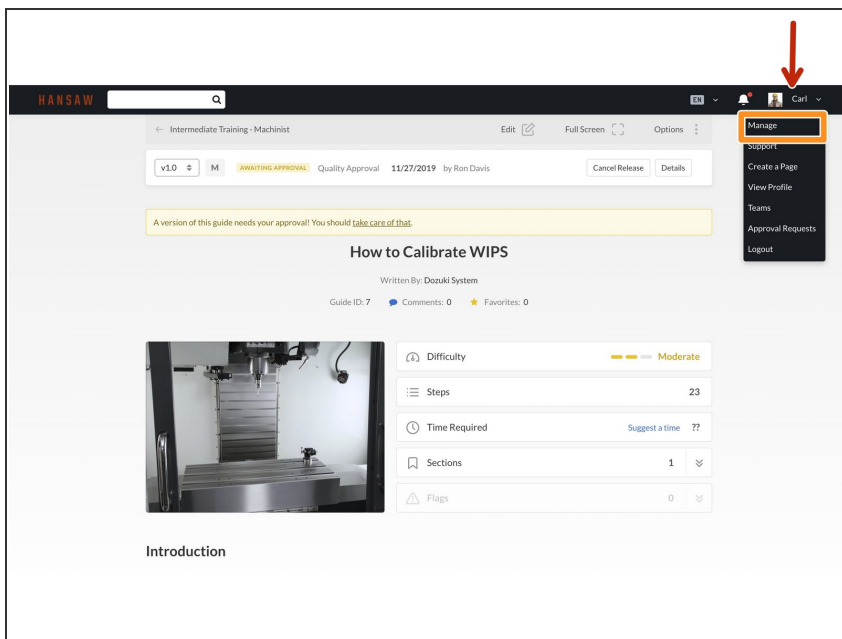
HANSAW

EN

Carl

Manage
Support
Create a Page
View Profile
Teams
Approval Requests
Logout

← Intermediate Training - Machinist

Edit

Full Screen

Options

v1.0

M

AWAITING APPROVAL

Quality Approval

11/27/2019

by Ron Davis

Cancel Release

Details

A version of this guide needs your approval! You should take care of that.

How to Calibrate WIPS

Written By: Dozuki System

Guide ID: 7

Comments: 0

Favorites: 0

| | |
|---|---|
| Difficulty | Moderate |
| Steps | 23 |
| Time Required | Suggest a time ?? |
| Sections | 1 |
| Flags | 0 |

Introduction